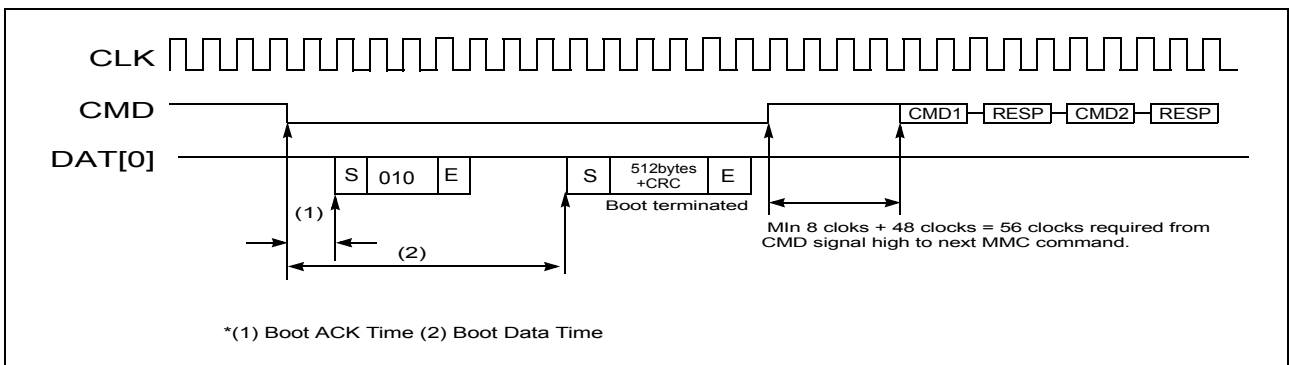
CLK

CMD

DAT[0]

CMD1 RESP CMD2 RESP

S 010 E

S 512bytes +CRC E

Boot terminated

(1)

(2)

MIn 8 cloks + 48 clocks = 56 clocks required from CMD signal high to next MMC command.

*(1) Boot ACK Time (2) Boot Data Time